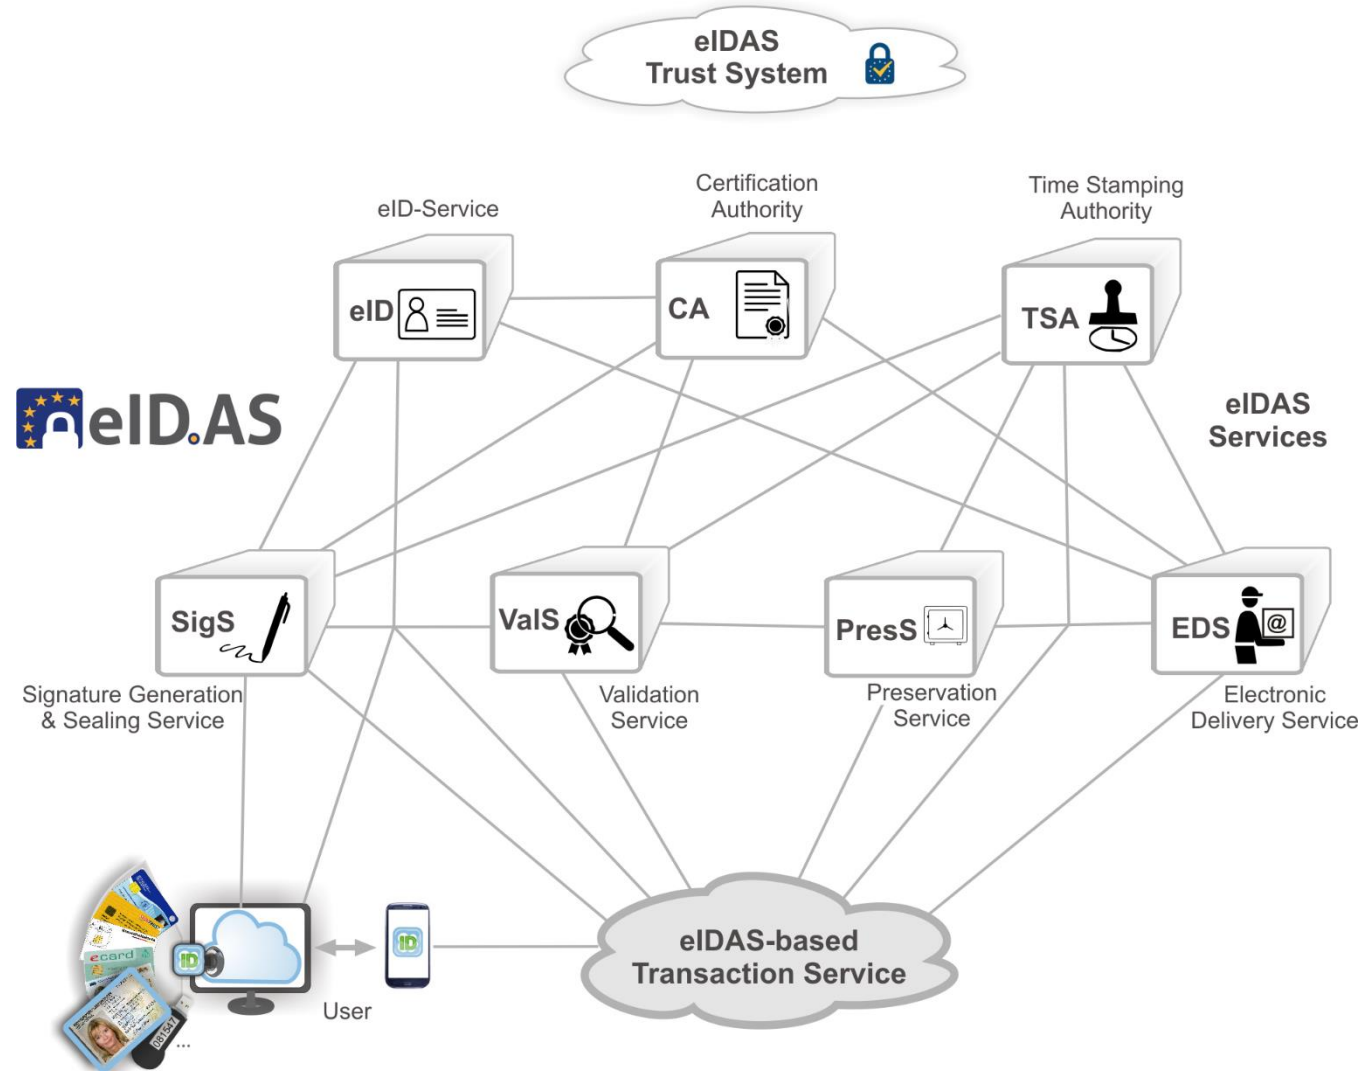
eIDAS
Trust System

eID-Service

Certification Authority

Time Stamping Authority

eID

CA

TSA

eID.AS

eIDAS Services

SigS

ValS

PresS

EDS

Signature Generation & Sealing Service

Validation Service

Preservation Service

Electronic Delivery Service

ecard

ID

ID

User

...

eIDAS-based Transaction Service